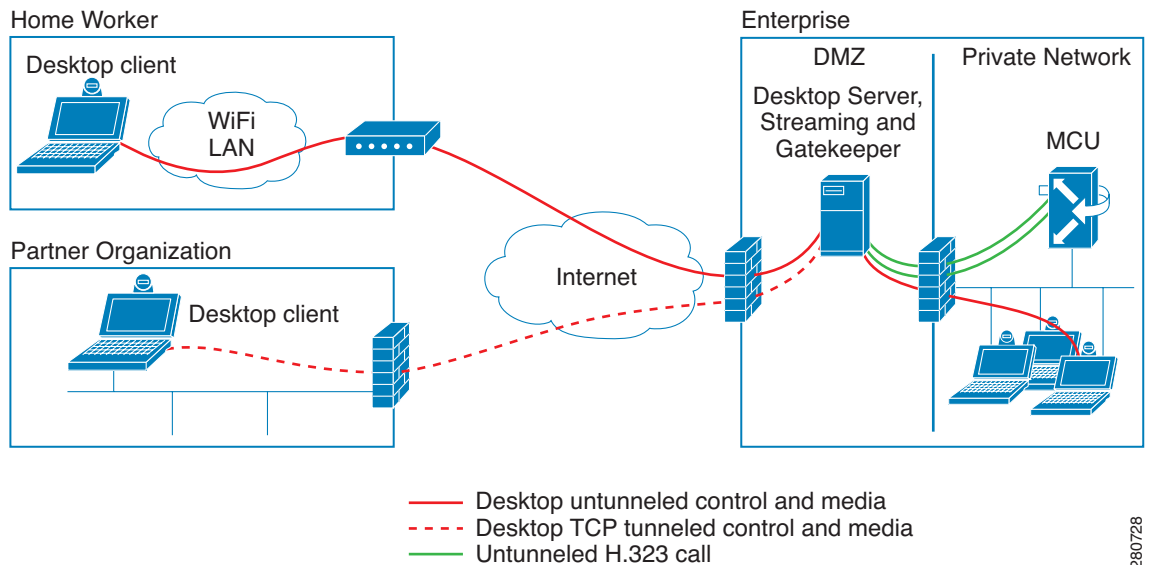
Home Worker

Desktop client

WiFi LAN

Partner Organization

Desktop client

Internet

Enterprise

DMZ

Desktop Server, Streaming and Gatekeeper

Private Network

MCU

Desktop untunneled control and media
Desktop TCP tunneled control and media
Untunneled H.323 call

280728